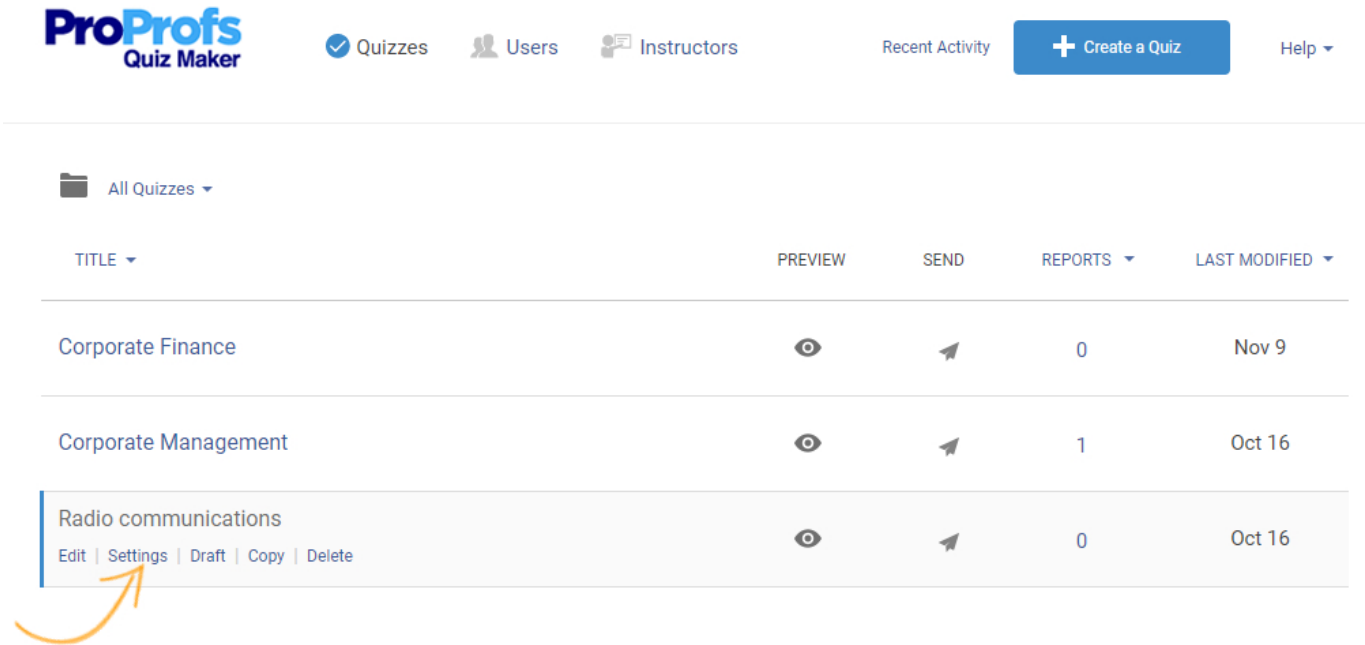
ProProfs Quiz Maker

Quizzes Users Instructors Recent Activity Create a Quiz Help

All Quizzes

| TITLE | PREVIEW | SEND | REPORTS | LAST MODIFIED |
|---|---|---|---|---|
| Corporate Finance | | | 0 | Nov 9 |
| Corporate Management | | | 1 | Oct 16 |
| Radio communications<br>Edit \| Settings \| Draft \| Copy \| Delete | | | 0 | Oct 16 |